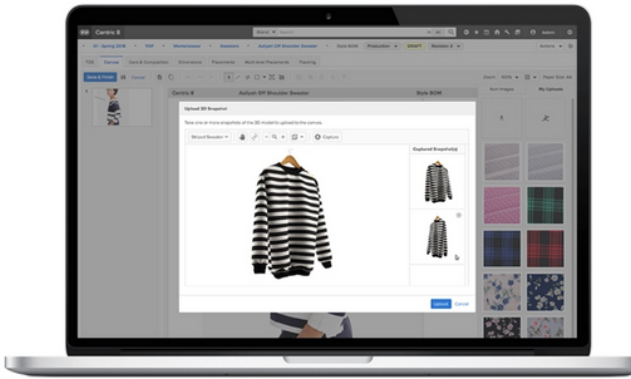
Centric 8

01 - Spring 2018

TOP

Womenswear

Sweaters

Aaliyah Off Shoulder Sweater

Style BOM

Production

DRAFT

Revision 2

Actions

Canvas

Save & Finish

Cancel

Centric 8

Aaliyah Off Shoulder Sweater

Style BOM

Item Images

My Uploads

Upload 3D Snapshot

Take one or more snapshots of the 3D model to upload to the canvas.

Capture

Captured Snapshot(s)

Upload

Cancel